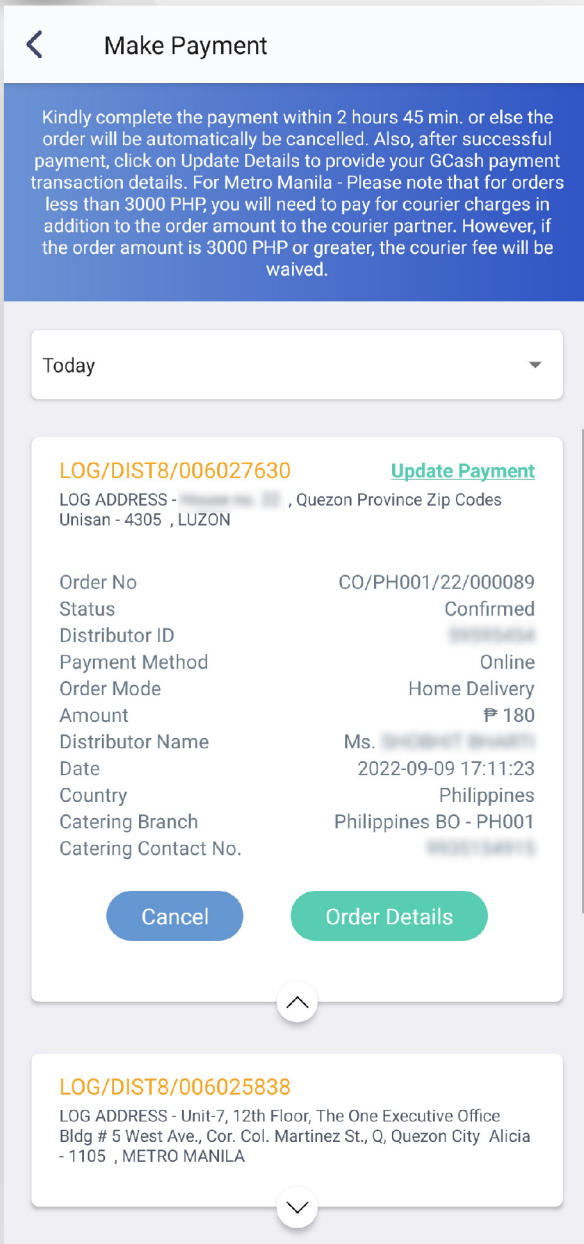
Make Payment

Kindly complete the payment within 2 hours 45 min. or else the order will be automatically be cancelled. Also, after successful payment, click on Update Details to provide your GCash payment transaction details. For Metro Manila - Please note that for orders less than 3000 PHP, you will need to pay for courier charges in addition to the order amount to the courier partner. However, if the order amount is 3000 PHP or greater, the courier fee will be waived.

Today

LOG/DIST8/006027630
Update Payment
LOG ADDRESS - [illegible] , Quezon Province Zip Codes Unisan - 4305 , LUZON

| | |
|---|---|
| Order No | CO/PH001/22/000089 |
| Status | Confirmed |
| Distributor ID | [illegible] |
| Payment Method | Online |
| Order Mode | Home Delivery |
| Amount | ₱ 180 |
| Distributor Name | Ms. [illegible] |
| Date | 2022-09-09 17:11:23 |
| Country | Philippines |
| Catering Branch | Philippines BO - PH001 |
| Catering Contact No. | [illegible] |

Cancel
Order Details

LOG/DIST8/006025838
LOG ADDRESS - Unit-7, 12th Floor, The One Executive Office Bldg # 5 West Ave., Cor. Col. Martinez St., Q, Quezon City Alicia - 1105 , METRO MANILA